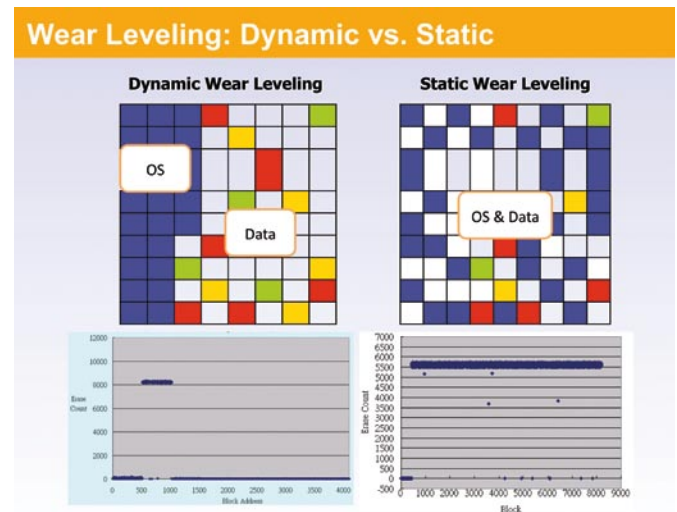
Wear Leveling: Dynamic vs. Static

Dynamic Wear Leveling

OS

Data

Static Wear Leveling

OS & Data

12000
10000
8000
6000
4000
2000
0
Erase Count
0 500 1000 1500 2000 2500 3000 3500 4000
Block Address

7000
6500
6000
5500
5000
4500
4000
3500
3000
2500
2000
1500
1000
500
0
-500
Erase Count
0 1000 2000 3000 4000 5000 6000 7000 8000 9000
Block